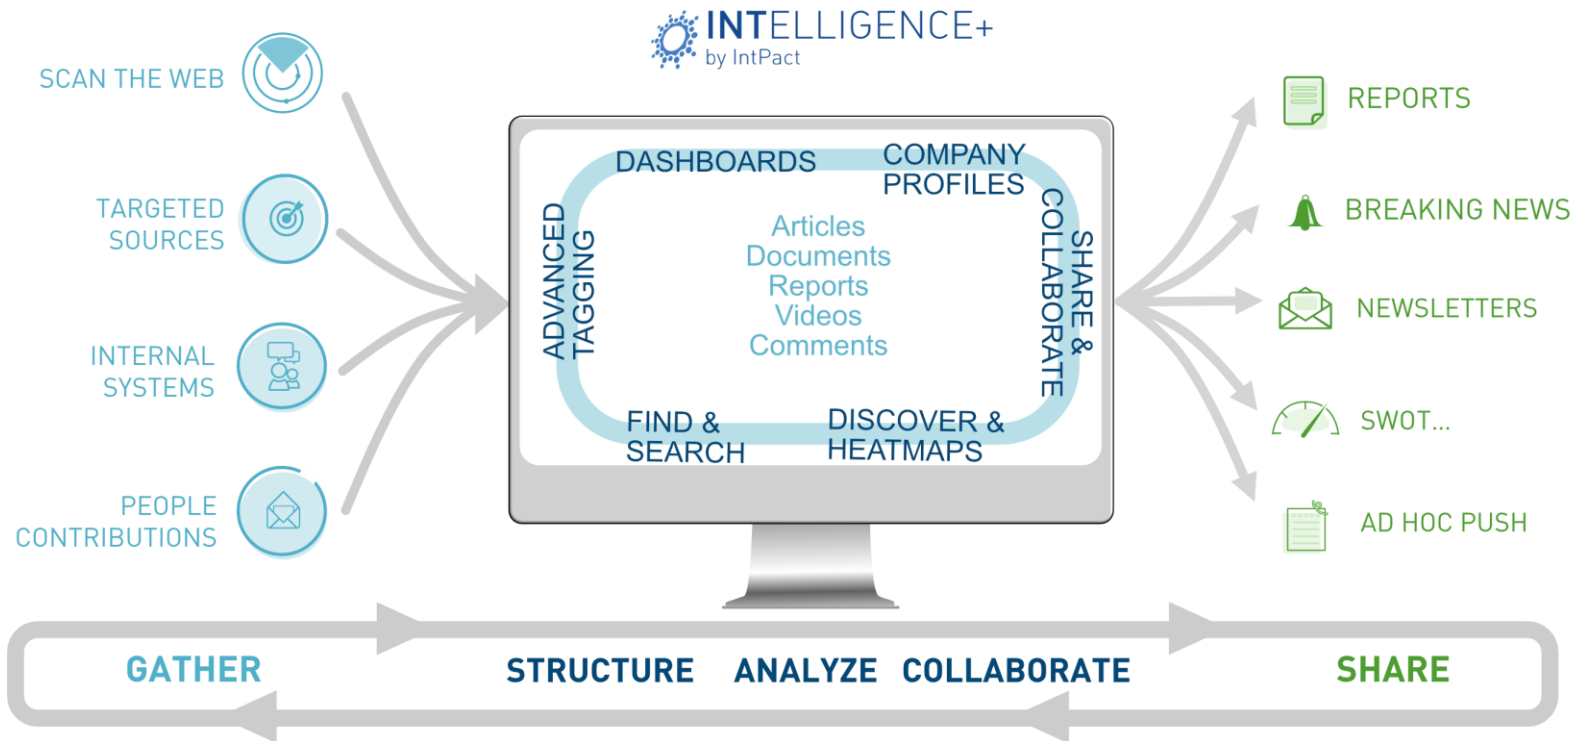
INTELLIGENCE+
by IntPact

SCAN THE WEB

TARGETED SOURCES

INTERNAL SYSTEMS

PEOPLE CONTRIBUTIONS

DASHBOARDS

COMPANY PROFILES

ADVANCED TAGGING

Articles
Documents
Reports
Videos
Comments

SHARE & COLLABORATE

FIND & SEARCH

DISCOVER & HEATMAPS

REPORTS

BREAKING NEWS

NEWSLETTERS

SWOT...

AD HOC PUSH

GATHER

STRUCTURE ANALYZE COLLABORATE

SHARE